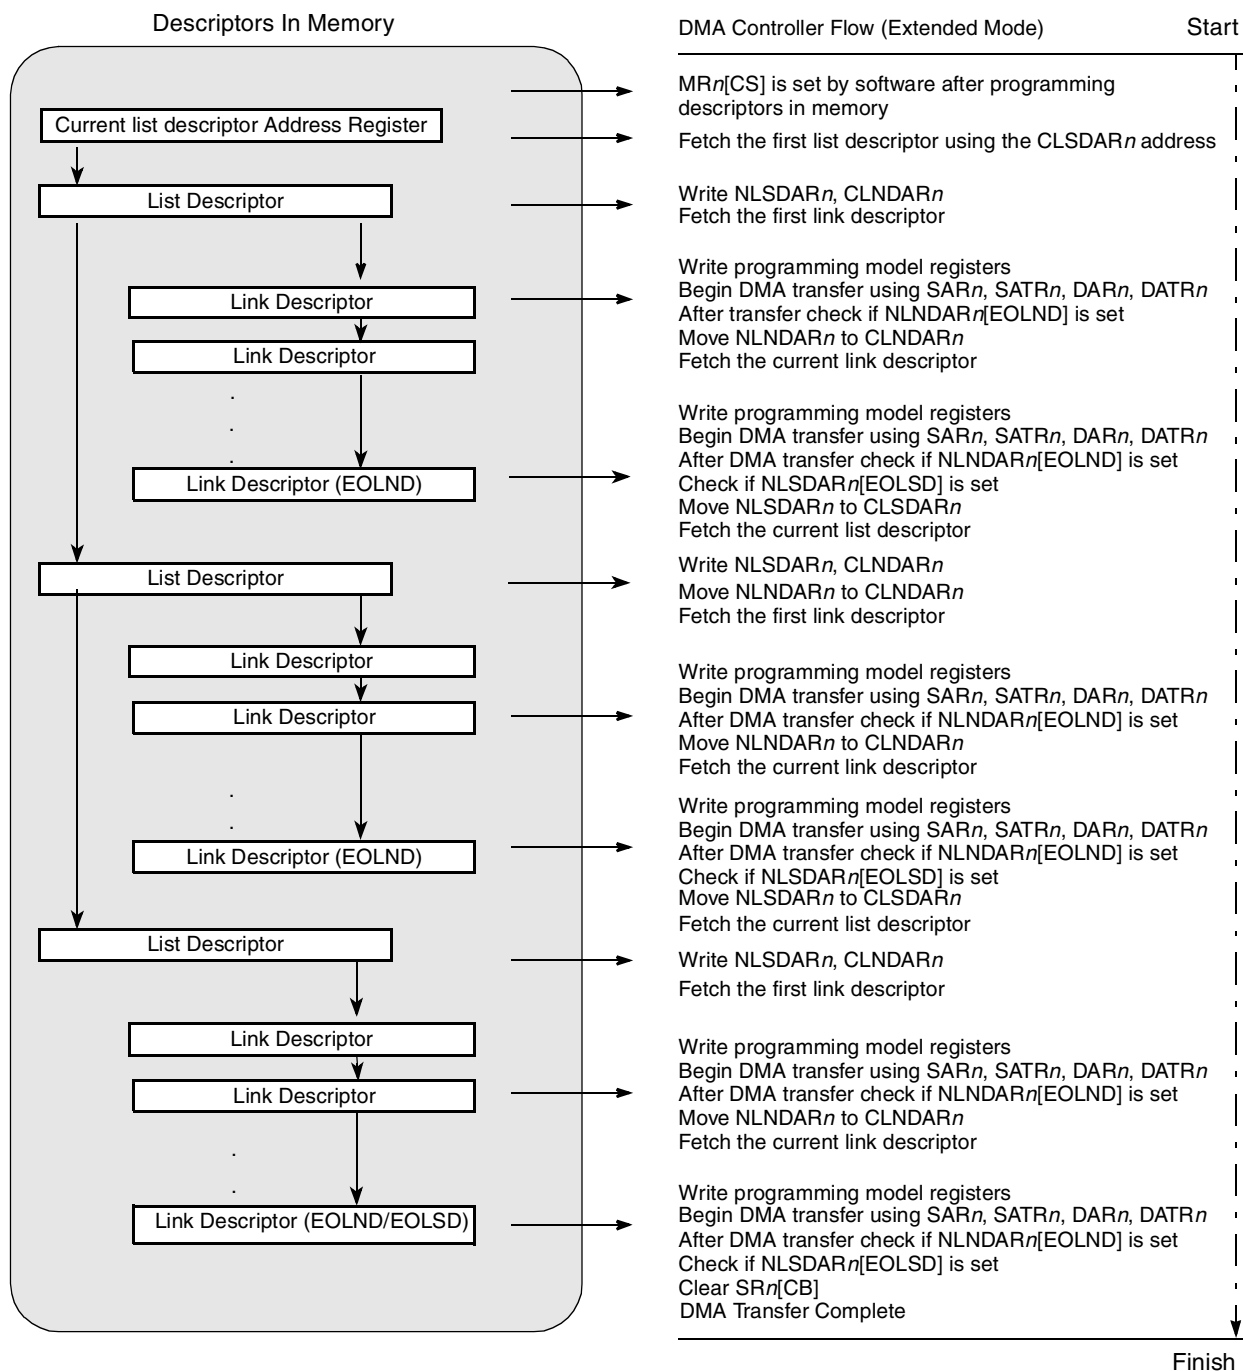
Descriptors In Memory

Current list descriptor Address Register

List Descriptor

Link Descriptor

Link Descriptor

.
.
.

Link Descriptor (EOLND)

List Descriptor

Link Descriptor

Link Descriptor

.
.

Link Descriptor (EOLND)

List Descriptor

Link Descriptor

Link Descriptor

.
.

Link Descriptor (EOLND/EOLSD)

DMA Controller Flow (Extended Mode)

Start

MR*n*[CS] is set by software after programming descriptors in memory

Fetch the first list descriptor using the CLSDAR*n* address

Write NLSDAR*n*, CLNDAR*n*
Fetch the first link descriptor

Write programming model registers
Begin DMA transfer using SAR*n*, SATR*n*, DAR*n*, DATR*n*
After transfer check if NLNDAR*n*[EOLND] is set
Move NLNDAR*n* to CLNDAR*n*
Fetch the current link descriptor

Write programming model registers
Begin DMA transfer using SAR*n*, SATR*n*, DAR*n*, DATR*n*
After DMA transfer check if NLNDAR*n*[EOLND] is set
Check if NLSDAR*n*[EOLSD] is set
Move NLSDAR*n* to CLSDAR*n*
Fetch the current list descriptor

Write NLSDAR*n*, CLNDAR*n*
Move NLNDAR*n* to CLNDAR*n*
Fetch the first link descriptor

Write programming model registers
Begin DMA transfer using SAR*n*, SATR*n*, DAR*n*, DATR*n*
After DMA transfer check if NLNDAR*n*[EOLND] is set
Move NLNDAR*n* to CLNDAR*n*
Fetch the current link descriptor

Write programming model registers
Begin DMA transfer using SAR*n*, SATR*n*, DAR*n*, DATR*n*
After DMA transfer check if NLNDAR*n*[EOLND] is set
Check if NLSDAR*n*[EOLSD] is set
Move NLSDAR*n* to CLSDAR*n*
Fetch the current list descriptor

Write NLSDAR*n*, CLNDAR*n*
Fetch the first link descriptor

Write programming model registers
Begin DMA transfer using SAR*n*, SATR*n*, DAR*n*, DATR*n*
After DMA transfer check if NLNDAR*n*[EOLND] is set
Move NLNDAR*n* to CLNDAR*n*
Fetch the current link descriptor

Write programming model registers
Begin DMA transfer using SAR*n*, SATR*n*, DAR*n*, DATR*n*
After DMA transfer check if NLNDAR*n*[EOLND] is set
Check if NLSDAR*n*[EOLSD] is set
Clear SR*n*[CB]
DMA Transfer Complete

Finish